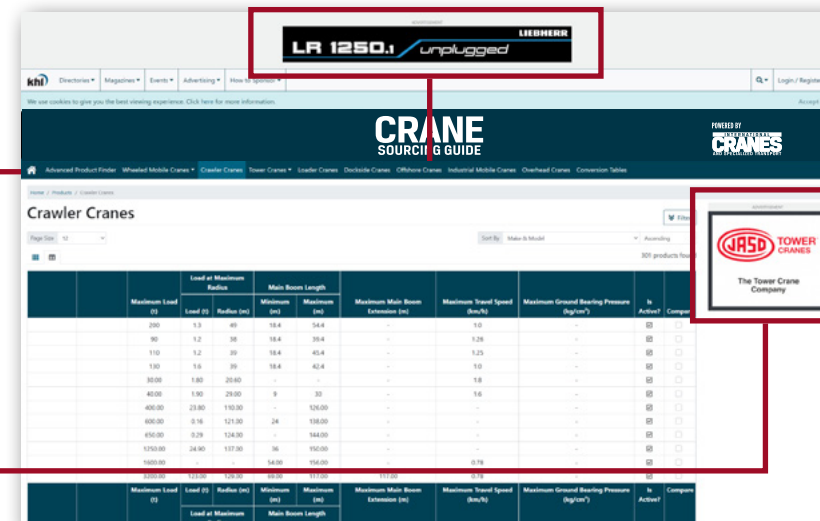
ADVERTISEMENT
LIEBHERR
LR 1250.1 unplugged

khl Directories ▾ Magazines ▾ Events ▾ Advertising ▾ How to sponsor ▾
Login / Registe

We use cookies to give you the best viewing experience. Click here for more information.
Accept

CRANE
SOURCING GUIDE

POWERED BY
INTERNATIONAL
CRANES
AND SPECIALIZED TRANSPORT

Advanced Product Finder Wheeled Mobile Cranes ▾ Crawler Cranes Tower Cranes ▾ Loader Cranes Dockside Cranes Offshore Cranes Industrial Mobile Cranes Overhead Cranes Conversion Tables

Home / Products / Crawler Cranes

Crawler Cranes

Filte

Page Size 12
Sort By Make & Model
Ascending
301 products fou

ADVERTISEMENT
JASO TOWER CRANES
The Tower Crane Company

| | | Maximum Load (t) | Load at Maximum Radius: Load (t) | Radius (m) | Main Boom Length: Minimum (m) | Maximum (m) | Maximum Main Boom Extension (m) | Maximum Travel Speed (km/h) | Maximum Ground Bearing Pressure (kg/cm²) | Is Active? | Compare |
|---|---|---|---|---|---|---|---|---|---|---|---|
| | | 200 | 1.3 | 49 | 18.4 | 54.4 | - | 1.0 | - | ☑ | ☐ |
| | | 90 | 1.2 | 38 | 18.4 | 39.4 | - | 1.26 | - | ☑ | ☐ |
| | | 110 | 1.2 | 39 | 18.4 | 45.4 | - | 1.25 | - | ☑ | ☐ |
| | | 130 | 1.6 | 39 | 18.4 | 42.4 | - | 1.0 | - | ☑ | ☐ |
| | | 30.00 | 1.80 | 20.60 | - | - | - | 1.8 | - | ☑ | ☐ |
| | | 40.00 | 1.90 | 29.00 | 9 | 33 | - | 1.6 | - | ☑ | ☐ |
| | | 400.00 | 23.80 | 110.00 | - | 126.00 | - | - | - | ☑ | ☐ |
| | | 600.00 | 0.16 | 121.00 | 24 | 138.00 | - | - | - | ☑ | ☐ |
| | | 650.00 | 0.29 | 124.00 | - | 144.00 | - | - | - | ☑ | ☐ |
| | | 1250.00 | 24.90 | 137.00 | 36 | 150.00 | - | - | - | ☑ | ☐ |
| | | 1600.00 | | | 54.00 | 150.00 | - | - | - | ☑ | ☐ |
| | | 3200.00 | 123.00 | 129.00 | 69.00 | 117.00 | 117.00 | 0.78 | - | ☑ | ☐ |
| | | Maximum Load (t) | Load (t) | Radius (m) | Minimum (m) | Maximum (m) | Maximum Main Boom Extension (m) | Maximum Travel Speed (km/h) | Maximum Ground Bearing Pressure (kg/cm²) | Is Active? | Compare |
| | | | Load at Maximum | | Main Boom Length | | | | | | |